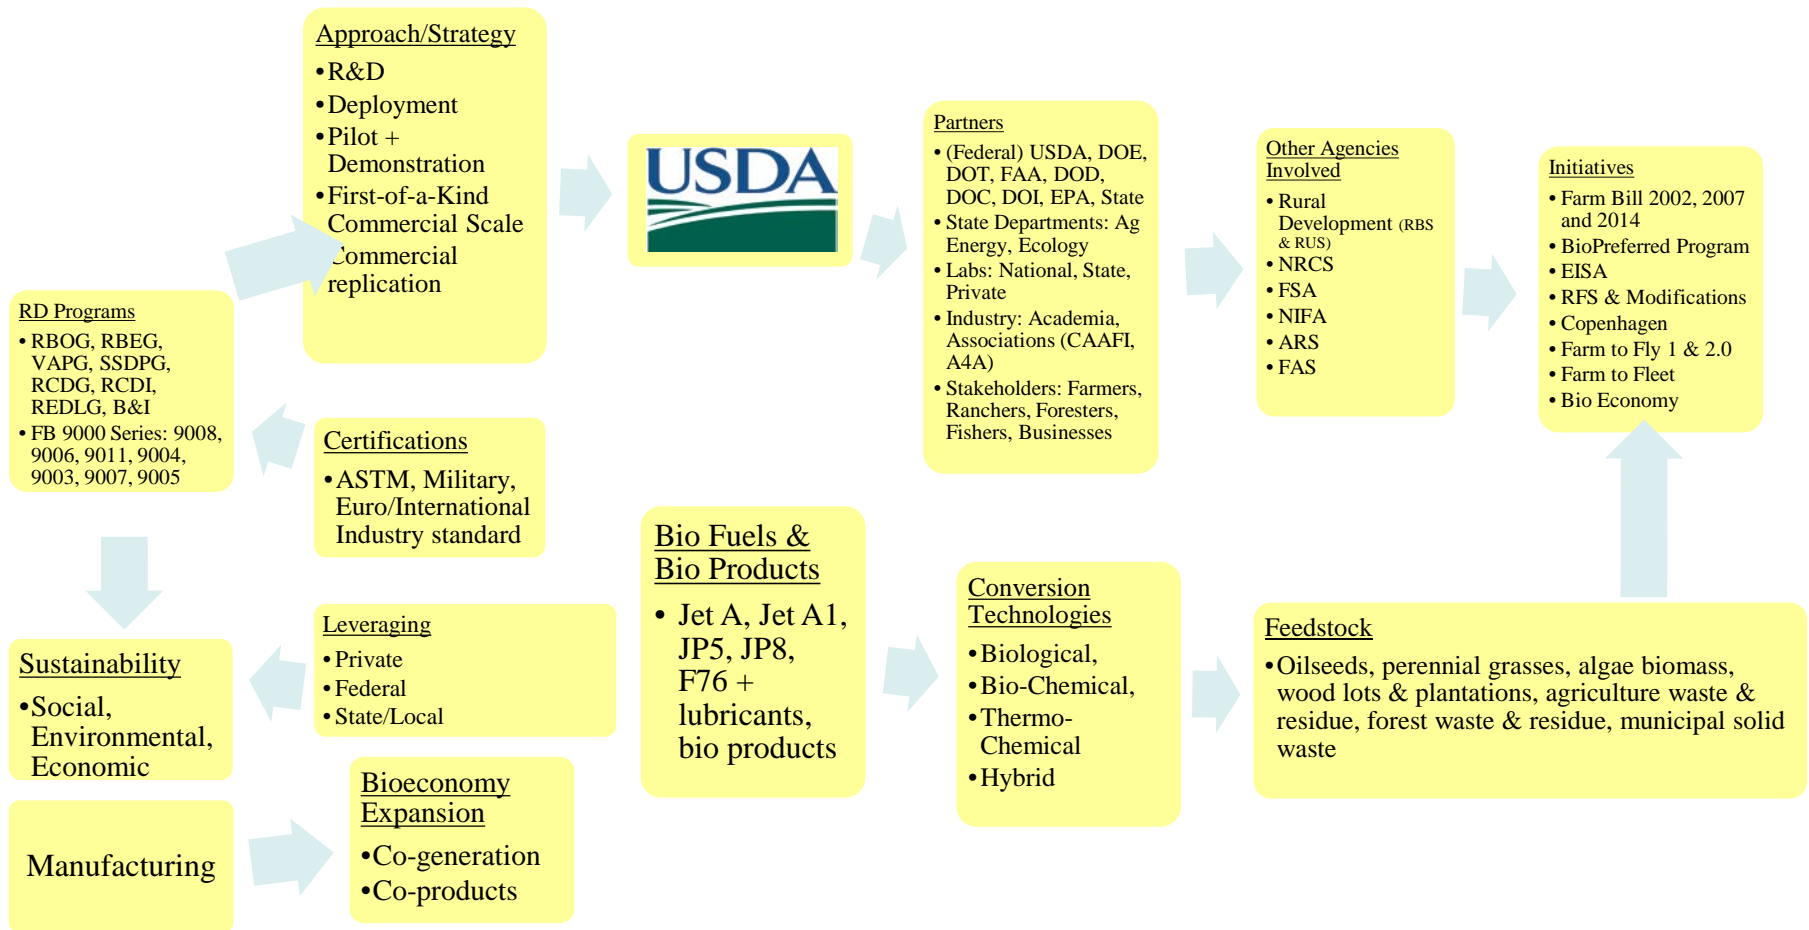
Approach/Strategy
• R&D
• Deployment
• Pilot + Demonstration
• First-of-a-Kind Commercial Scale
• Commercial replication

USDA

Partners
• (Federal) USDA, DOE, DOT, FAA, DOD, DOC, DOI, EPA, State
• State Departments: Ag Energy, Ecology
• Labs: National, State, Private
• Industry: Academia, Associations (CAAFI, A4A)
• Stakeholders: Farmers, Ranchers, Foresters, Fishers, Businesses

Other Agencies Involved
• Rural Development (RBS & RUS)
• NRCS
• FSA
• NIFA
• ARS
• FAS

Initiatives
• Farm Bill 2002, 2007 and 2014
• BioPreferred Program
• EISA
• RFS & Modifications
• Copenhagen
• Farm to Fly 1 & 2.0
• Farm to Fleet
• Bio Economy

RD Programs
• RBOG, RBEG, VAPG, SSDPG, RCDG, RCDI, REDLG, B&I
• FB 9000 Series: 9008, 9006, 9011, 9004, 9003, 9007, 9005

Certifications
• ASTM, Military, Euro/International Industry standard

Bio Fuels & Bio Products
• Jet A, Jet A1, JP5, JP8, F76 + lubricants, bio products

Conversion Technologies
• Biological,
• Bio-Chemical,
• Thermo-Chemical
• Hybrid

Feedstock
• Oilseeds, perennial grasses, algae biomass, wood lots & plantations, agriculture waste & residue, forest waste & residue, municipal solid waste

Sustainability
• Social, Environmental, Economic

Leveraging
• Private
• Federal
• State/Local

Manufacturing

Bioeconomy Expansion
• Co-generation
• Co-products